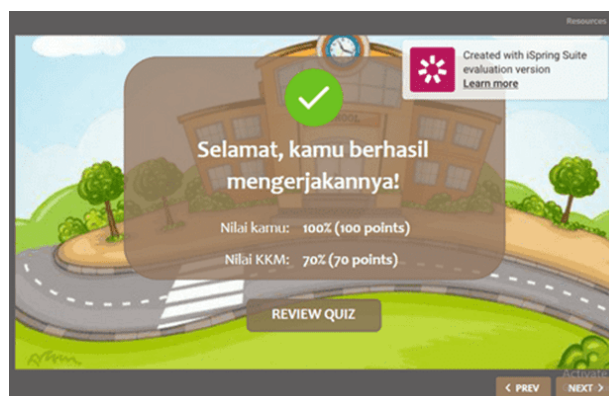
Resources

Created with iSpring Suite evaluation version
Learn more

Selamat, kamu berhasil mengerjakannya!

Nilai kamu: 100% (100 points)

Nilai KKM: 70% (70 points)

REVIEW QUIZ

Activate

< PREV

NEXT >